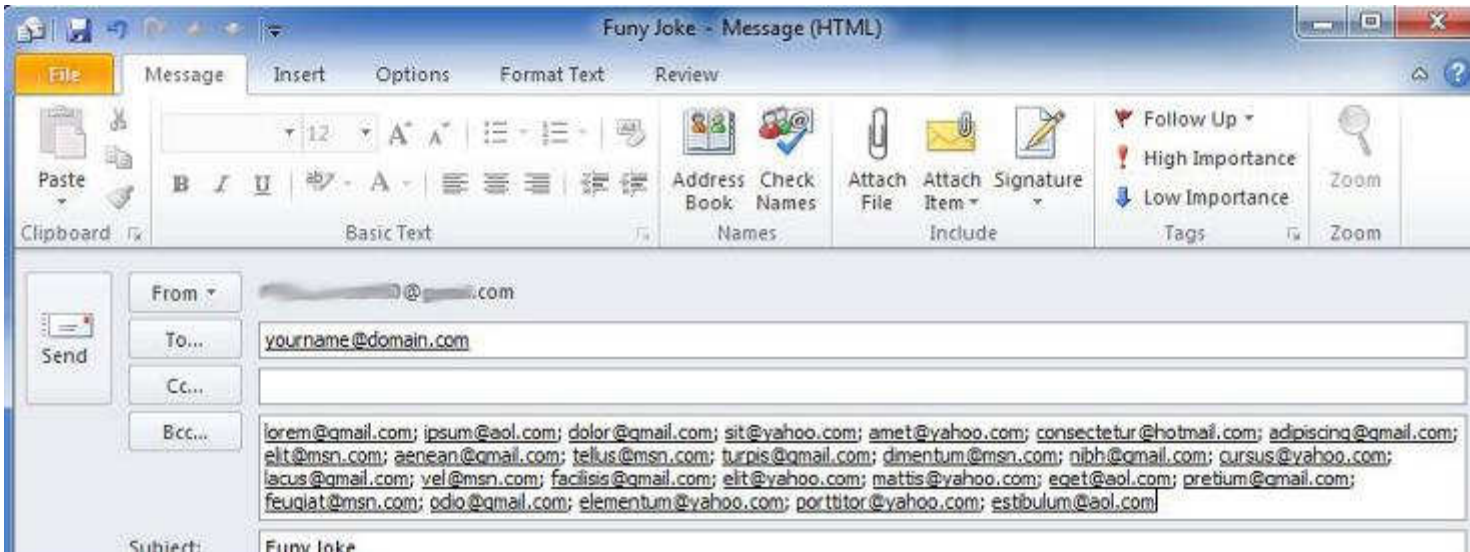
Funy Joke - Message (HTML)

File Message Insert Options Format Text Review

Paste
Clipboard

12 A A
B I U
Basic Text

Address Book Check Names
Names

Attach File Attach Item Signature
Include

Follow Up
High Importance
Low Importance
Tags

Zoom
Zoom

Send

From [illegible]@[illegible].com

To... yourname@domain.com

Cc...

Bcc... lorem@gmail.com; ipsum@aol.com; dolor@gmail.com; sit@yahoo.com; amet@yahoo.com; consectetur@hotmail.com; adipiscing@gmail.com; elit@msn.com; aenean@gmail.com; tellus@msn.com; turpis@gmail.com; dimentum@msn.com; nibh@gmail.com; cursus@yahoo.com; lacus@gmail.com; vel@msn.com; facilisis@gmail.com; elit@yahoo.com; mattis@yahoo.com; eget@aol.com; pretium@gmail.com; feugiat@msn.com; odio@gmail.com; elementum@yahoo.com; porttitor@yahoo.com; estibulum@aol.com

Subject: Funy Joke